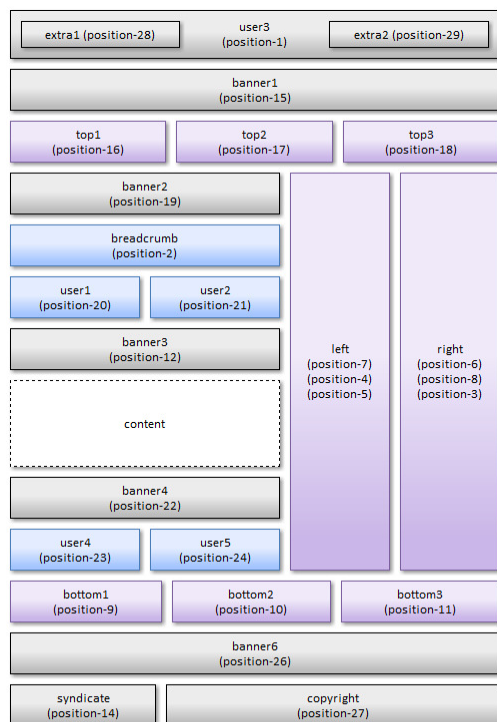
extra1 (position-28)

user3
(position-1)

extra2 (position-29)

banner1
(position-15)

top1
(position-16)

top2
(position-17)

top3
(position-18)

banner2
(position-19)

breadcrumb
(position-2)

user1
(position-20)

user2
(position-21)

banner3
(position-12)

content

banner4
(position-22)

user4
(position-23)

user5
(position-24)

left
(position-7)
(position-4)
(position-5)

right
(position-6)
(position-8)
(position-3)

bottom1
(position-9)

bottom2
(position-10)

bottom3
(position-11)

banner6
(position-26)

syndicate
(position-14)

copyright
(position-27)